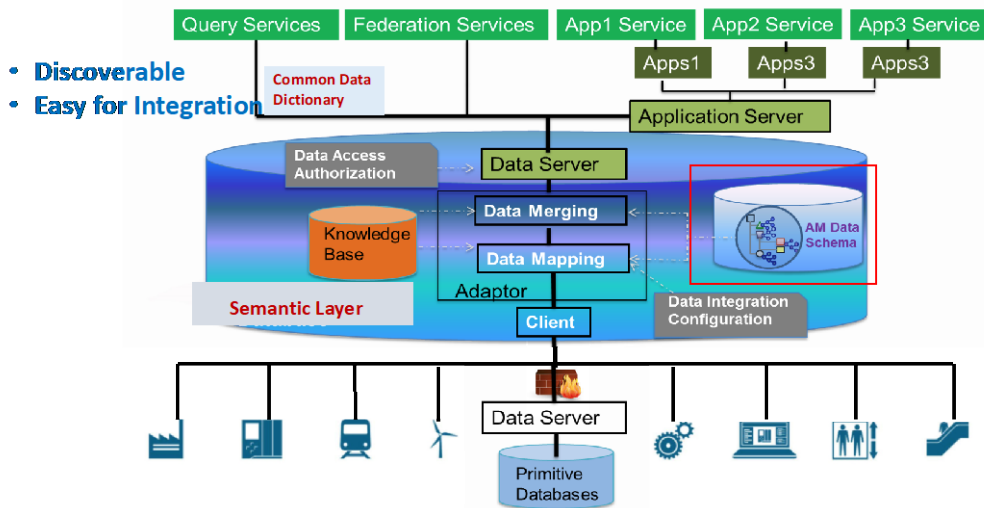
Query Services
Federation Services
App1 Service
App2 Service
App3 Service
Apps1
Apps3
Apps3

• Discoverable
• Easy for Integration

Common Data Dictionary

Application Server

Data Access Authorization
Data Server
Knowledge Base
Data Merging
Data Mapping
AM Data Schema
Adaptor
Semantic Layer
Data Integration Configuration
Client

Data Server
Primitive Databases